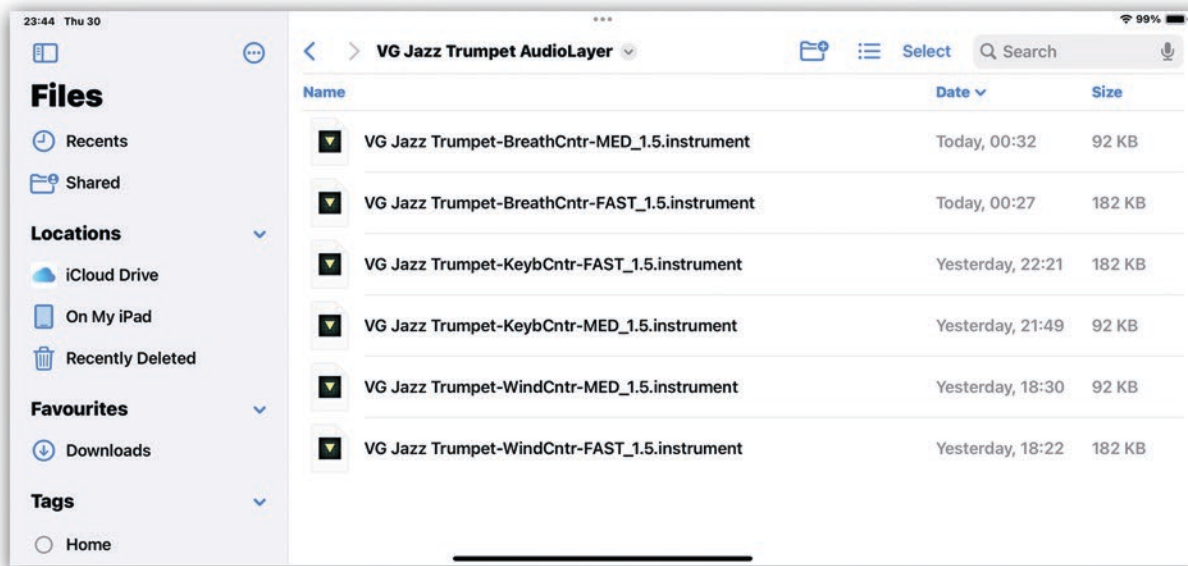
23:44 Thu 30

99%

Files

Recents

Shared

Locations

iCloud Drive

On My iPad

Recently Deleted

Favourites

Downloads

Tags

Home

VG Jazz Trumpet AudioLayer

Select

Search

| Name | Date | Size |
|---|---|---|
| VG Jazz Trumpet-BreathCntr-MED_1.5.instrument | Today, 00:32 | 92 KB |
| VG Jazz Trumpet-BreathCntr-FAST_1.5.instrument | Today, 00:27 | 182 KB |
| VG Jazz Trumpet-KeybCntr-FAST_1.5.instrument | Yesterday, 22:21 | 182 KB |
| VG Jazz Trumpet-KeybCntr-MED_1.5.instrument | Yesterday, 21:49 | 92 KB |
| VG Jazz Trumpet-WindCntr-MED_1.5.instrument | Yesterday, 18:30 | 92 KB |
| VG Jazz Trumpet-WindCntr-FAST_1.5.instrument | Yesterday, 18:22 | 182 KB |